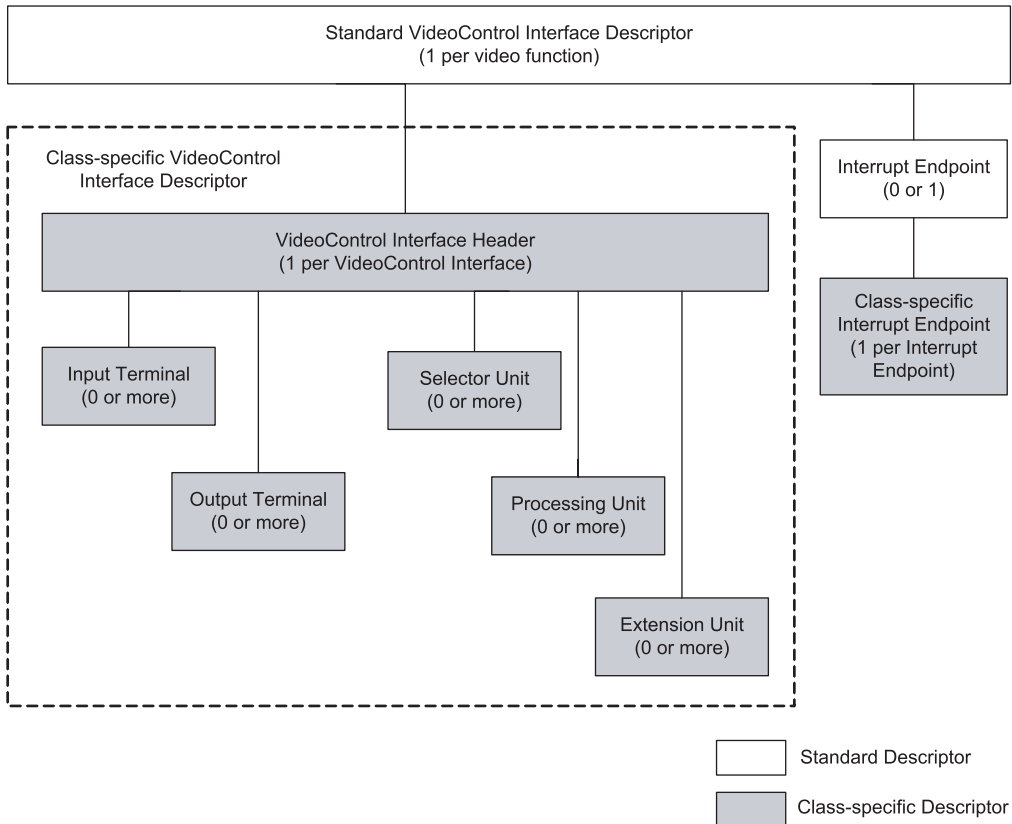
Standard VideoControl Interface Descriptor
(1 per video function)

Class-specific VideoControl Interface Descriptor

VideoControl Interface Header
(1 per VideoControl Interface)

Input Terminal
(0 or more)

Selector Unit
(0 or more)

Output Terminal
(0 or more)

Processing Unit
(0 or more)

Extension Unit
(0 or more)

Interrupt Endpoint
(0 or 1)

Class-specific Interrupt Endpoint
(1 per Interrupt Endpoint)

Standard Descriptor

Class-specific Descriptor